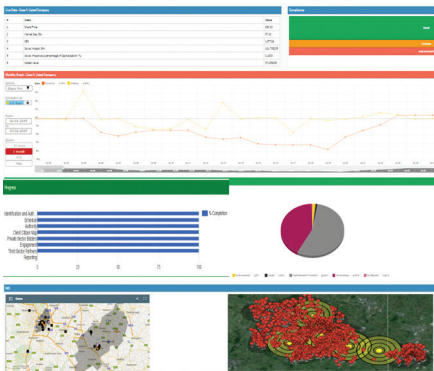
Live Data - Case 1 (Listed Company)

| # | Name | Value |
|---|---|---|
| 1 | Share Price | 330.51 |
| 2 | Market Cap. Pts | P1.61 |
| 3 | ISS | 1,077.26 |
| 4 | Social Impact (SR) | 232,795.00 |
| 5 | Social Progress percentage of Sponsorship % | 0.4301 |
| 6 | Market Value | 37,035.00 |

Compliance

Monthly Graph - Case 1 (Listed Company)

Progress

Identification and Audit
Schedule
Authority
Client Object Map
Private Sector Balance
Engagement
Third Sector Partner
Reporting

% Completion

0
20
40
60
80
100

Map